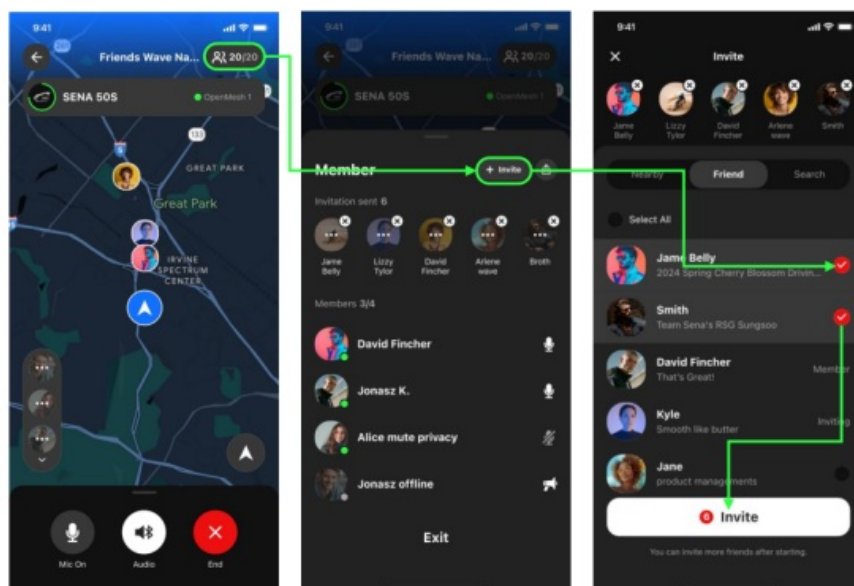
9:41

Friends Wave Na... 20/20

SENA 50S
OpenMesh 1

GREAT PARK
Great Park
IRVINE SPECTRUM CENTER

Mic On
Audio
End

9:41

Friends Wave Na... 20/20

SENA 50S
OpenMesh 1

Member
+ Invite

Invitation sent 6

Jame Belly
Lizzy Tylor
David Fincher
Arlene wave
Broth

Members 3/4

David Fincher
Jonasz K.
Alice mute privacy
Jonasz offline

Exit

9:41

Invite

Jame Belly
Lizzy Tylor
David Fincher
Arlene wave
Smith

Nearby
Friend
Search

Select All

Jame Belly
2024 Spring Cherry Blossom Drivin...

Smith
Team Sena's RSG Sungsoo

David Fincher
That's Great!
Member

Kyle
Smooth like butter
Inviting

Jane
product managements

2 Invite

You can invite more friends after starting.